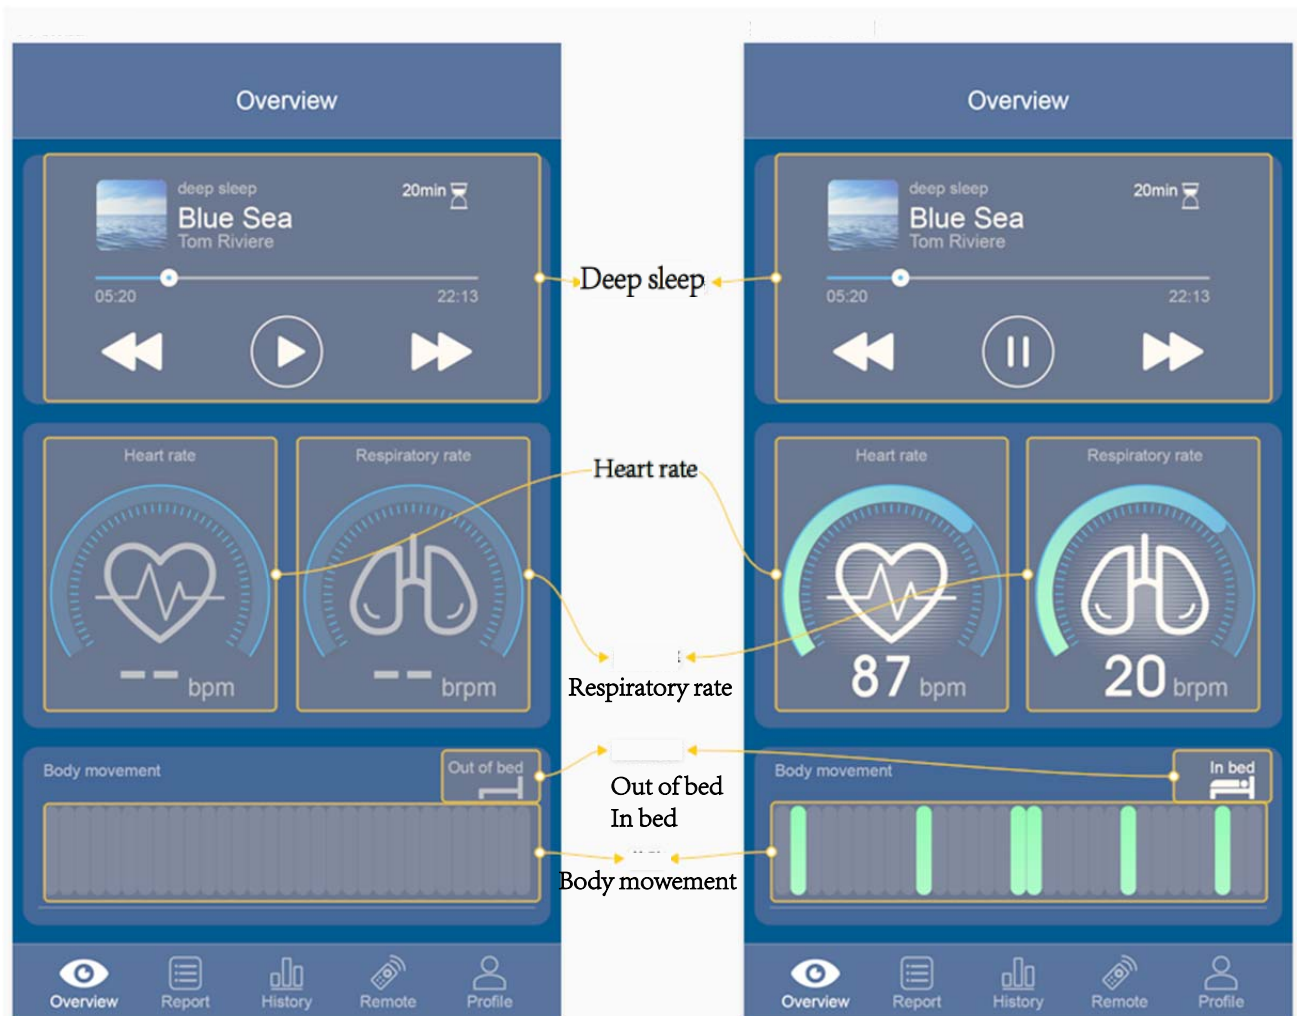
Overview

deep sleep
20min
Blue Sea
Tom Riviere
05:20
22:13

Heart rate
Respiratory rate
-- bpm
-- brpm

Body movement
Out of bed

Overview
Report
History
Remote
Profile

Deep sleep

Heart rate

Respiratory rate

Out of bed
In bed

Body mowement

Overview

deep sleep
20min
Blue Sea
Tom Riviere
05:20
22:13

Heart rate
Respiratory rate
87 bpm
20 brpm

Body movement
In bed

Overview
Report
History
Remote
Profile